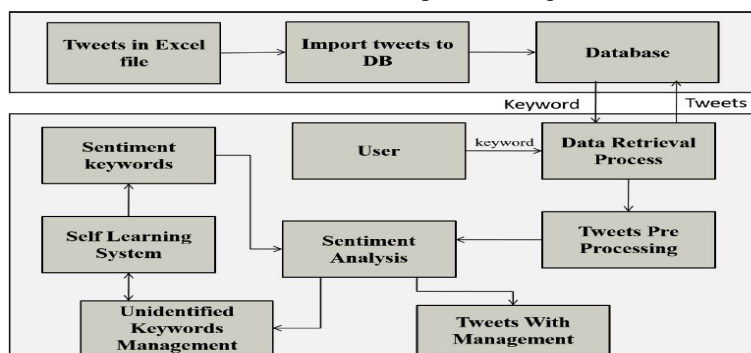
Tweets in Excel file

Import tweets to DB

Database

Keyword

Tweets

Sentiment keywords

User

keyword

Data Retrieval Process

Self Learning System

Sentiment Analysis

Tweets Pre Processing

Unidentified Keywords Management

Tweets With Management